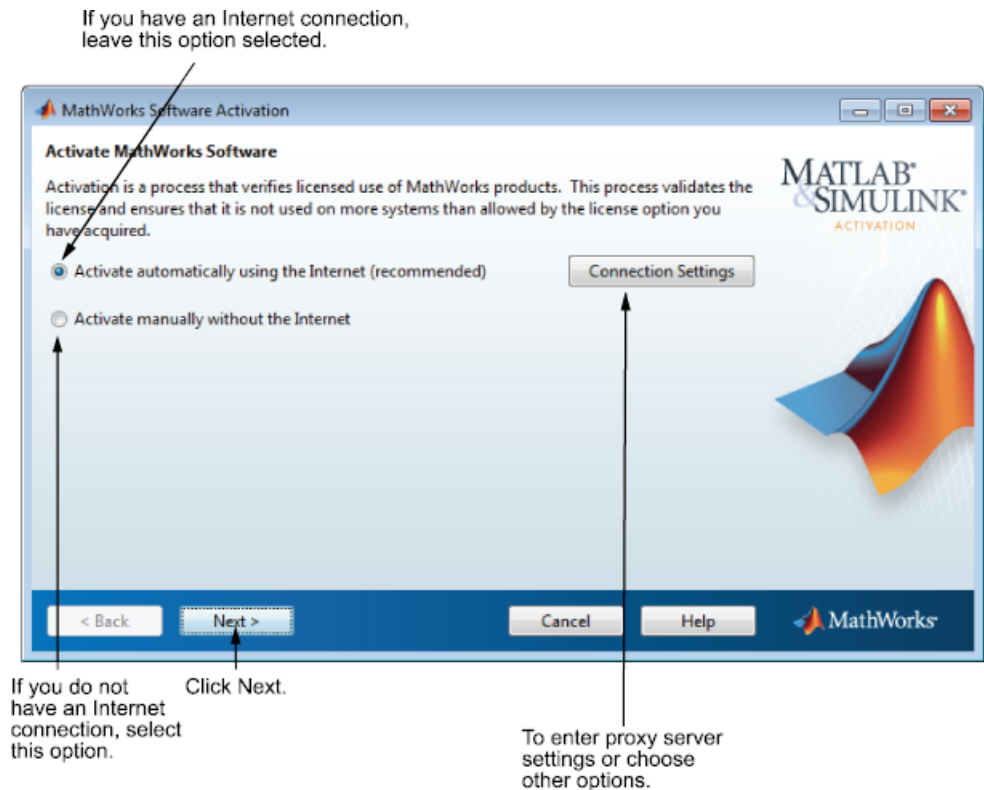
If you have an Internet connection, leave this option selected.

MathWorks Software Activation

Activate MathWorks Software

Activation is a process that verifies licensed use of MathWorks products. This process validates the license and ensures that it is not used on more systems than allowed by the license option you have acquired.

MATLAB® & SIMULINK®
ACTIVATION

Activate automatically using the Internet (recommended)

Connection Settings

Activate manually without the Internet

< Back

Next >

Cancel

Help

MathWorks®

If you do not have an Internet connection, select this option.

Click Next.

To enter proxy server settings or choose other options.